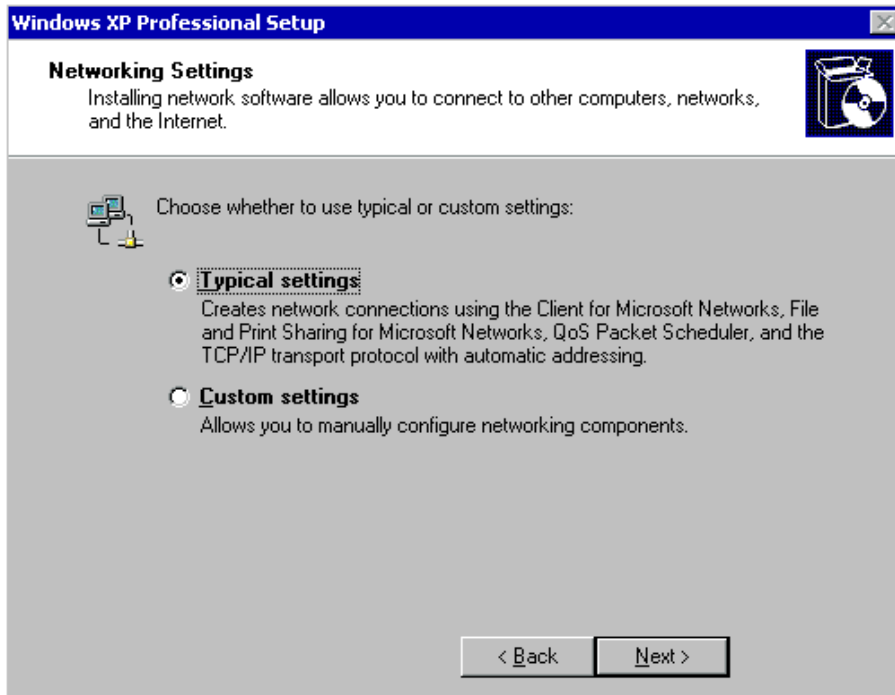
Windows XP Professional Setup

Networking Settings
Installing network software allows you to connect to other computers, networks, and the Internet.

Choose whether to use typical or custom settings:

Typical settings
Creates network connections using the Client for Microsoft Networks, File and Print Sharing for Microsoft Networks, QoS Packet Scheduler, and the TCP/IP transport protocol with automatic addressing.

Custom settings
Allows you to manually configure networking components.

< Back

Next >